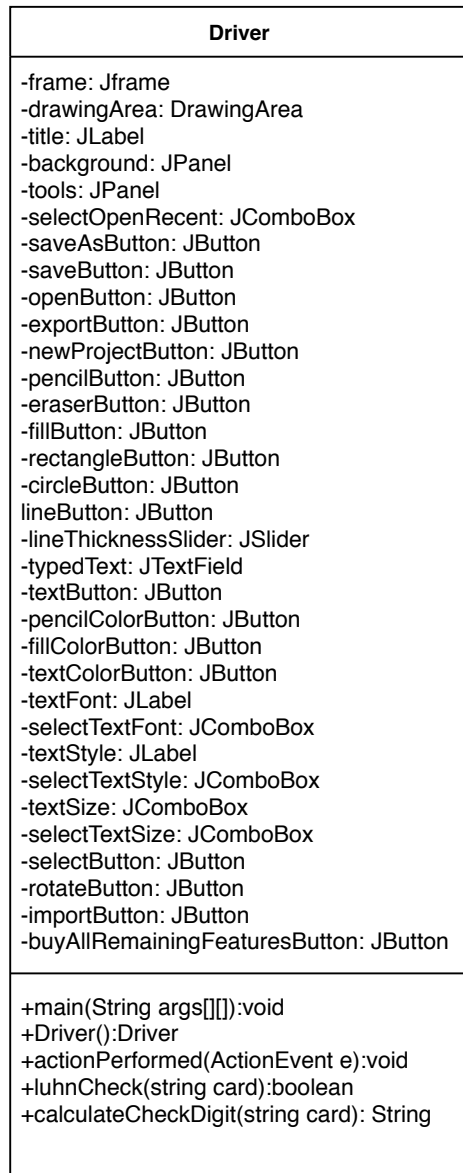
**Driver**

-frame: Jframe
-drawingArea: DrawingArea
-title: JLabel
-background: JPanel
-tools: JPanel
-selectOpenRecent: JComboBox
-saveAsButton: JButton
-saveButton: JButton
-openButton: JButton
-exportButton: JButton
-newProjectButton: JButton
-pencilButton: JButton
-eraserButton: JButton
-fillButton: JButton
-rectangleButton: JButton
-circleButton: JButton
lineButton: JButton
-lineThicknessSlider: JSlider
-typedText: JTextField
-textButton: JButton
-pencilColorButton: JButton
-fillColorButton: JButton
-textColorButton: JButton
-textFont: JLabel
-selectTextFont: JComboBox
-textStyle: JLabel
-selectTextStyle: JComboBox
-textSize: JComboBox
-selectTextSize: JComboBox
-selectButton: JButton
-rotateButton: JButton
-importButton: JButton
-buyAllRemainingFeaturesButton: JButton

+main(String args[][]):void
+Driver():Driver
+actionPerformed(ActionEvent e):void
+luhnCheck(string card):boolean
+calculateCheckDigit(string card): String